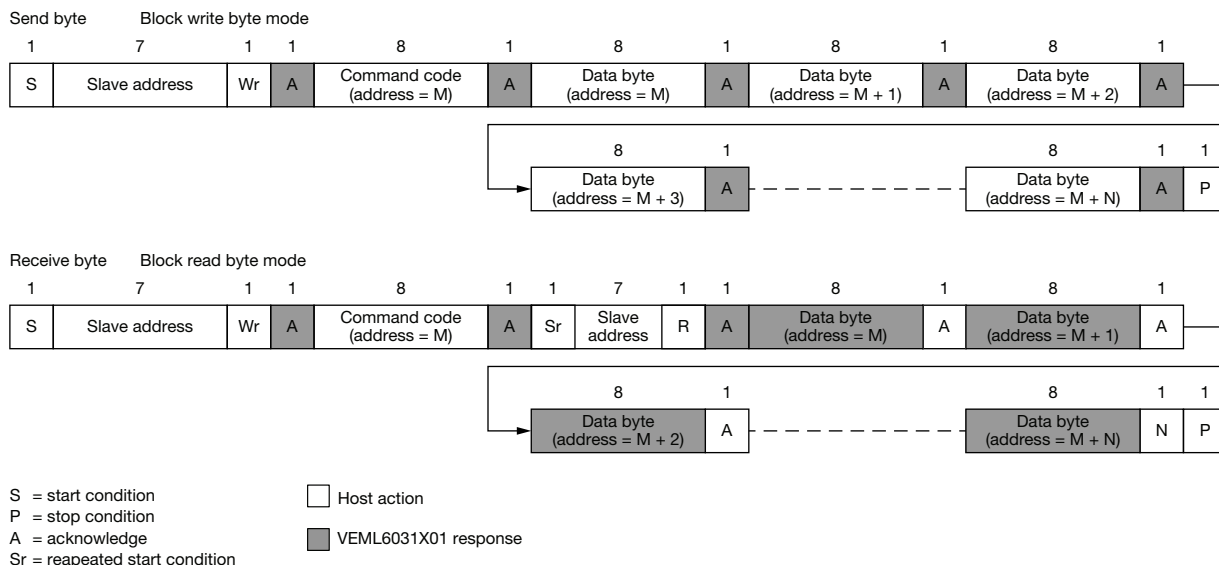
Send byte Block write byte mode

| 1 | 7 | 1 | 1 | 8 | 1 | 8 | 1 | 8 | 1 | 8 | 1 |
|---|---|---|---|---|---|---|---|---|---|---|---|
| S | Slave address | Wr | A | Command code (address = M) | A | Data byte (address = M) | A | Data byte (address = M + 1) | A | Data byte (address = M + 2) | A |

| 8 | 1 | | 8 | 1 | 1 |
|---|---|---|---|---|---|
| Data byte (address = M + 3) | A | | Data byte (address = M + N) | A | P |

Receive byte Block read byte mode

| 1 | 7 | 1 | 1 | 8 | 1 | 1 | 7 | 1 | 1 | 8 | 1 | 8 | 1 |
|---|---|---|---|---|---|---|---|---|---|---|---|---|---|
| S | Slave address | Wr | A | Command code (address = M) | A | Sr | Slave address | R | A | Data byte (address = M) | A | Data byte (address = M + 1) | A |

| 8 | 1 | | 8 | 1 | 1 |
|---|---|---|---|---|---|
| Data byte (address = M + 2) | A | | Data byte (address = M + N) | N | P |

S = start condition
P = stop condition
A = acknowledge
Sr = reapeated start condition

Host action

VEML6031X01 response